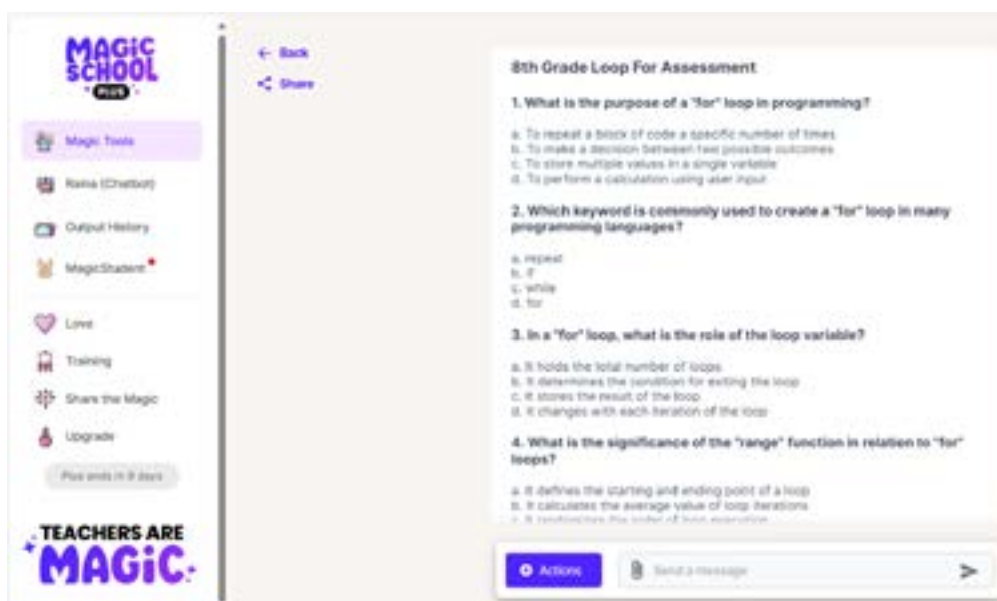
MAGIC SCHOOL PLUS

Magic Tools

Raina (Chatbot)

Output History

MagicStudent

Love

Training

Share the Magic

Upgrade

Plus ends in 9 days

TEACHERS ARE MAGIC

← Back

Share

8th Grade Loop For Assessment

1. What is the purpose of a "for" loop in programming?

a. To repeat a block of code a specific number of times
b. To make a decision between two possible outcomes
c. To store multiple values in a single variable
d. To perform a calculation using user input

2. Which keyword is commonly used to create a "for" loop in many programming languages?

a. repeat
b. if
c. while
d. for

3. In a "for" loop, what is the role of the loop variable?

a. It holds the total number of loops
b. It determines the condition for exiting the loop
c. It stores the result of the loop
d. It changes with each iteration of the loop

4. What is the significance of the "range" function in relation to "for" loops?

a. It defines the starting and ending point of a loop
b. It calculates the average value of loop iterations
c. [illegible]

Actions

Send a message